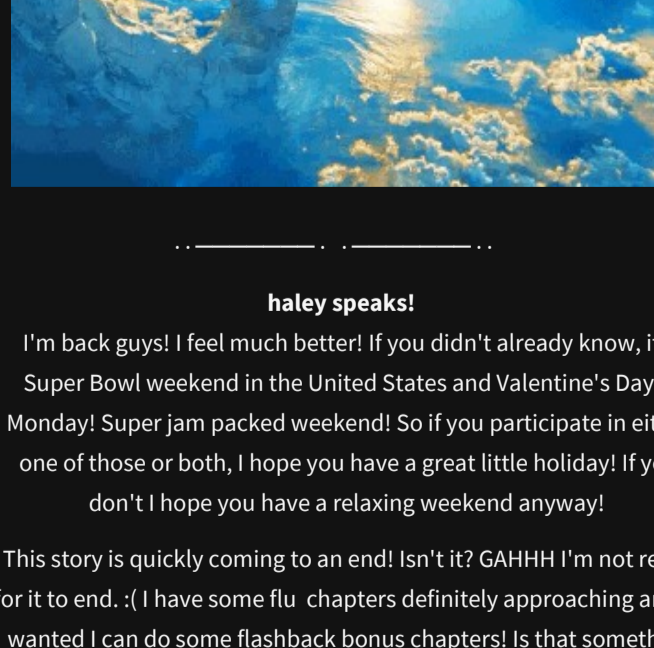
. . ―――――― .   . ―――――― . .

haley speaks!

I'm back guys! I feel much better! If you didn't already know, i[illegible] Super Bowl weekend in the United States and Valentine's Day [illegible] Monday! Super jam packed weekend! So if you participate in ei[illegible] one of those or both, I hope you have a great little holiday! If y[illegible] don't I hope you have a relaxing weekend anyway!

This story is quickly coming to an end! Isn't it? GAHHH I'm not re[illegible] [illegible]or it to end. :( I have some flu chapters definitely approaching a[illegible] wanted I can do some flashback bonus chapters! Is that someth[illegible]